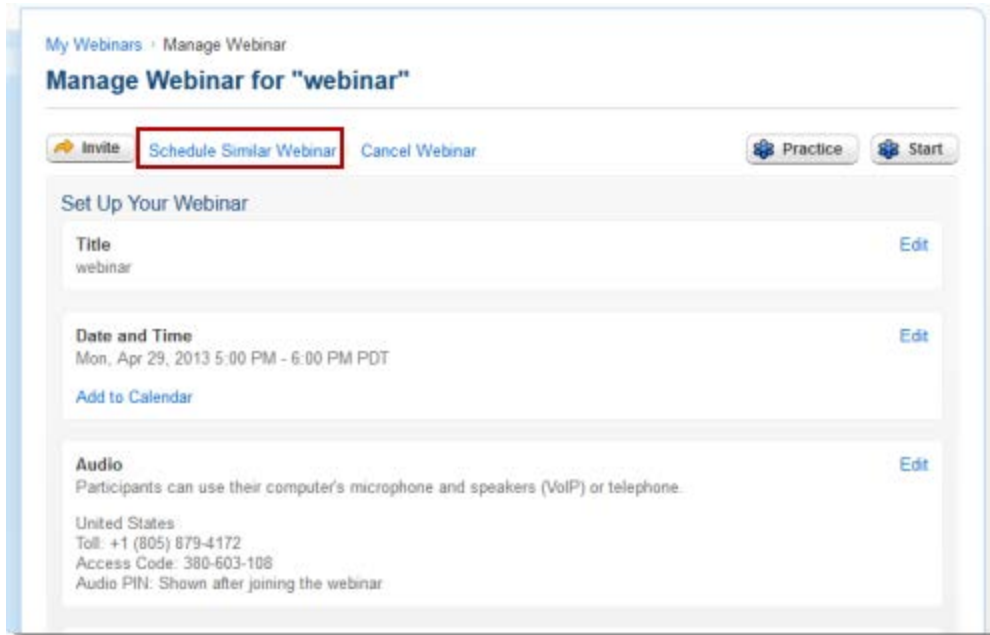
My Webinars › Manage Webinar

Manage Webinar for "webinar"

Invite Schedule Similar Webinar Cancel Webinar Practice Start

Set Up Your Webinar

Title
webinar
Edit

Date and Time
Mon, Apr 29, 2013 5:00 PM - 6:00 PM PDT
Edit

Add to Calendar

Audio
Participants can use their computer's microphone and speakers (VoIP) or telephone.
Edit

United States
Toll: +1 (805) 879-4172
Access Code: 380-603-108
Audio PIN: Shown after joining the webinar